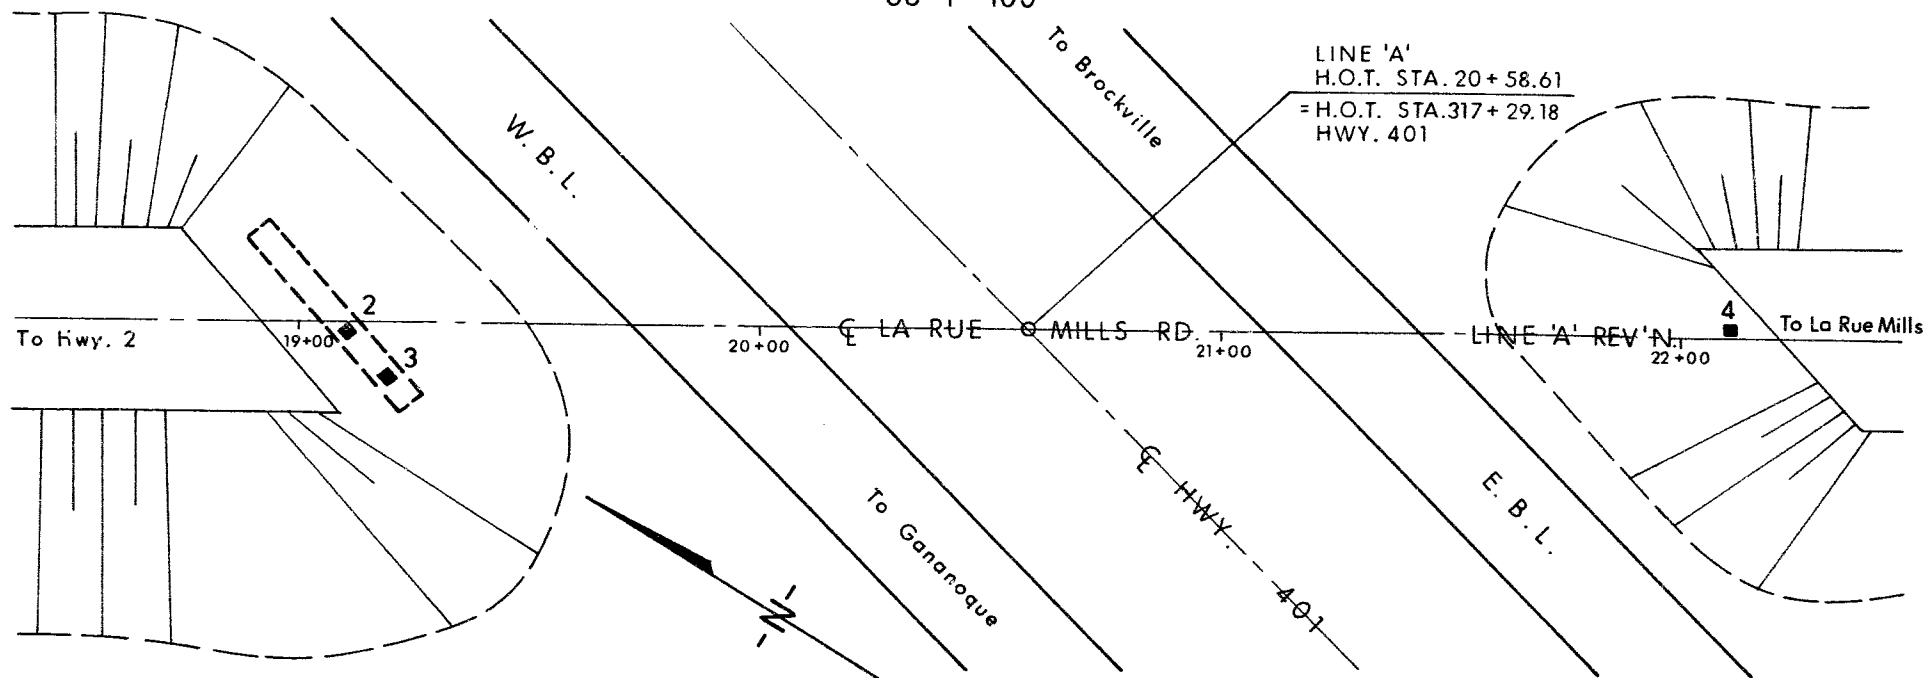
LINE 'A'
H.O.T. STA. 20 + 58.61
= H.O.T. STA. 317 + 29.18
HWY. 401

To Brockville

W. B. L.

2

3

To Hwy. 2

19+00

20+00

℄ LA RUE MILLS RD.

21+00

LINE 'A' REV'N.

22+00

4

To La Rue Mills

To Gananoque

℄ HWY. 401

E. B. L.

N